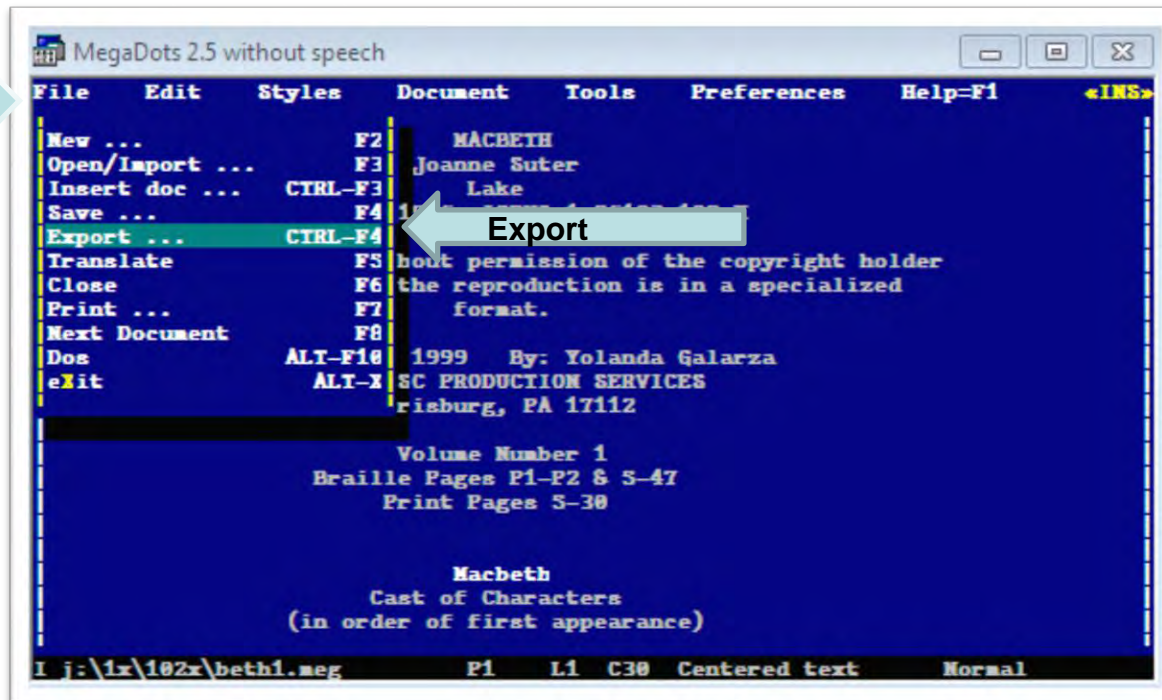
MegaDots 2.5 without speech

File Edit Styles Document Tools Preferences Help=F1 «INS»

New ... F2
Open/Import ... F3
Insert doc ... CTRL-F3
Save ... F4
Export ... CTRL-F4
Translate F5
Close F6
Print ... F7
Next Document F8
Dos ALT-F10
eXit ALT-X

MACBETH
Joanne Suter
Lake
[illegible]

Export

hout permission of the copyright holder
the reproduction is in a specialized
format.

1999 By: Yolanda Galarza
SC PRODUCTION SERVICES
risburg, PA 17112

Volume Number 1
Braille Pages P1-P2 & 5-47
Print Pages 5-30

Macbeth
Cast of Characters
(in order of first appearance)

I j:\1x\102x\beth1.meg P1 L1 C30 Centered text Normal